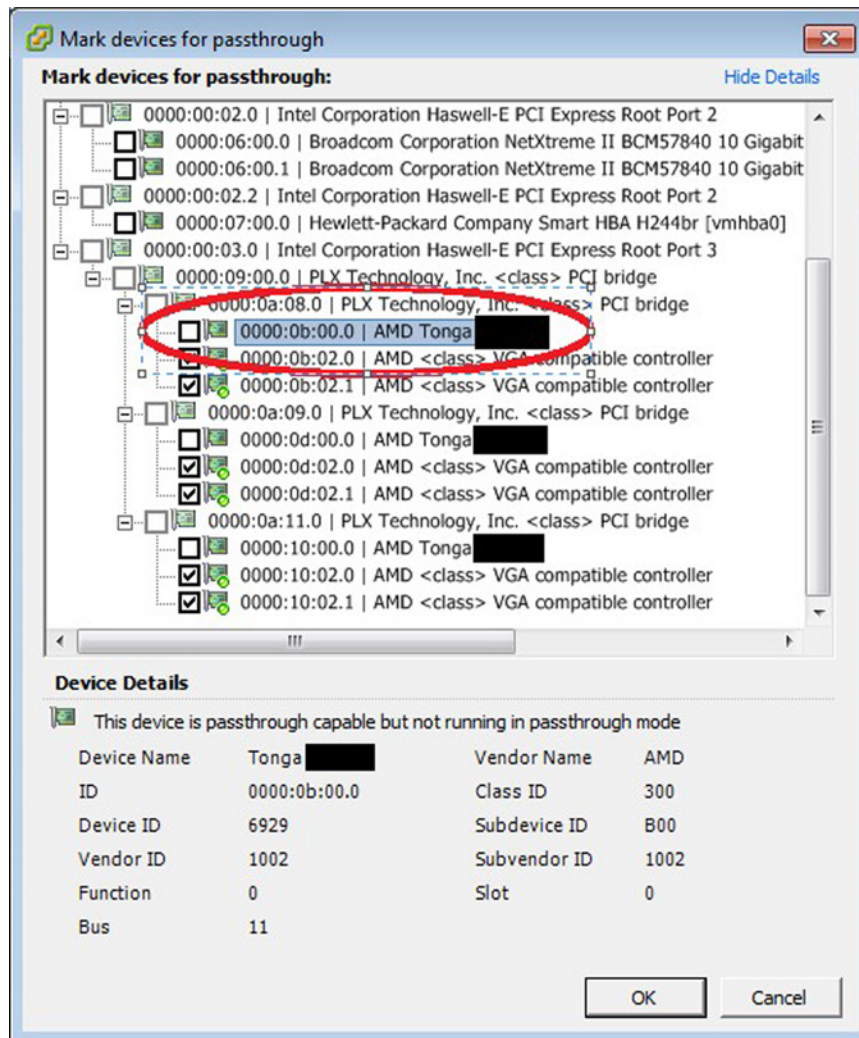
Mark devices for passthrough

Mark devices for passthrough:

Hide Details

0000:00:02.0 | Intel Corporation Haswell-E PCI Express Root Port 2
0000:06:00.0 | Broadcom Corporation NetXtreme II BCM57840 10 Gigabit
0000:06:00.1 | Broadcom Corporation NetXtreme II BCM57840 10 Gigabit
0000:00:02.2 | Intel Corporation Haswell-E PCI Express Root Port 2
0000:07:00.0 | Hewlett-Packard Company Smart HBA H244br [vmhba0]
0000:00:03.0 | Intel Corporation Haswell-E PCI Express Root Port 3
0000:09:00.0 | PLX Technology, Inc. <class> PCI bridge
0000:0a:08.0 | PLX Technology, Inc. <class> PCI bridge
0000:0b:00.0 | AMD Tonga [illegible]
0000:0b:02.0 | AMD <class> VGA compatible controller
0000:0b:02.1 | AMD <class> VGA compatible controller
0000:0a:09.0 | PLX Technology, Inc. <class> PCI bridge
0000:0d:00.0 | AMD Tonga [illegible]
0000:0d:02.0 | AMD <class> VGA compatible controller
0000:0d:02.1 | AMD <class> VGA compatible controller
0000:0a:11.0 | PLX Technology, Inc. <class> PCI bridge
0000:10:00.0 | AMD Tonga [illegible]
0000:10:02.0 | AMD <class> VGA compatible controller
0000:10:02.1 | AMD <class> VGA compatible controller

III

Device Details

This device is passthrough capable but not running in passthrough mode

| Device Name | Tonga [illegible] | Vendor Name | AMD |
|---|---|---|---|
| ID | 0000:0b:00.0 | Class ID | 300 |
| Device ID | 6929 | Subdevice ID | B00 |
| Vendor ID | 1002 | Subvendor ID | 1002 |
| Function | 0 | Slot | 0 |
| Bus | 11 | | |

OK

Cancel